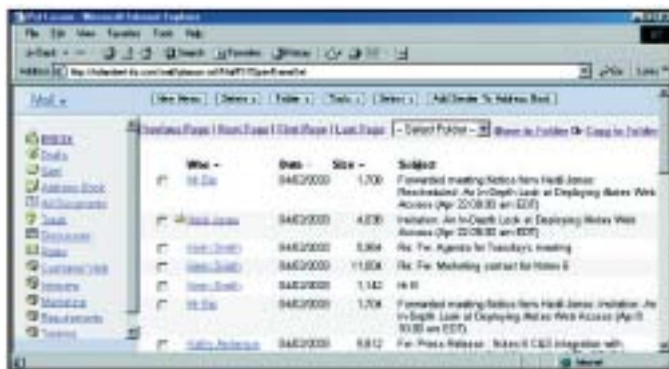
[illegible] - Microsoft Internet Explorer

File Edit View Favorites Tools Help

Back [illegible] Search Favorites History

Address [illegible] Go Links

Mail ▾

New Memo | Delete | Folder | Tools | Delete | Add Sender To Address Book

Inbox
Drafts
Sent
Address Book
All Documents
Trash
Discussion
Rules
Customer Help
Industry
Marketing
Requirements
Training

Previous Page | Next Page | First Page | Last Page | - Select Folder - | Move to Folder Or Copy to Folder

| | Who ▾ | Date ▾ | Size ▾ | Subject |
|---|---|---|---|---|
| | Hi Bp | 04/02/2000 | 1,700 | Forwarded meeting Notice from Heidi Jonas: Rescheduled: An In-Depth Look at Deploying iNotes Web Access (Apr 22 08:00 am EDT) |
| | Heidi Jonas | 04/02/2000 | 4,038 | Invitation: An In-Depth Look at Deploying iNotes Web Access (Apr 22 08:00 am EDT) |
| | Helen Smith | 04/02/2000 | 5,864 | Re: Fw: Agenda for Tuesday's meeting |
| | Helen Smith | 04/02/2000 | 11,806 | Re: Fw: Marketing contact for Notes 6 |
| | Helen Smith | 04/02/2000 | 1,142 | Hi !! |
| | Hi Bp | 04/02/2000 | 1,706 | Forwarded meeting Notice from Heidi Jonas: Invitation: An In-Depth Look at Deploying iNotes Web Access (Apr 8 10:00 am EDT) |
| | Kathy Anderson | 04/02/2000 | 9,812 | Fw: Press Release - Notes/6 C&S integration with |

Internet